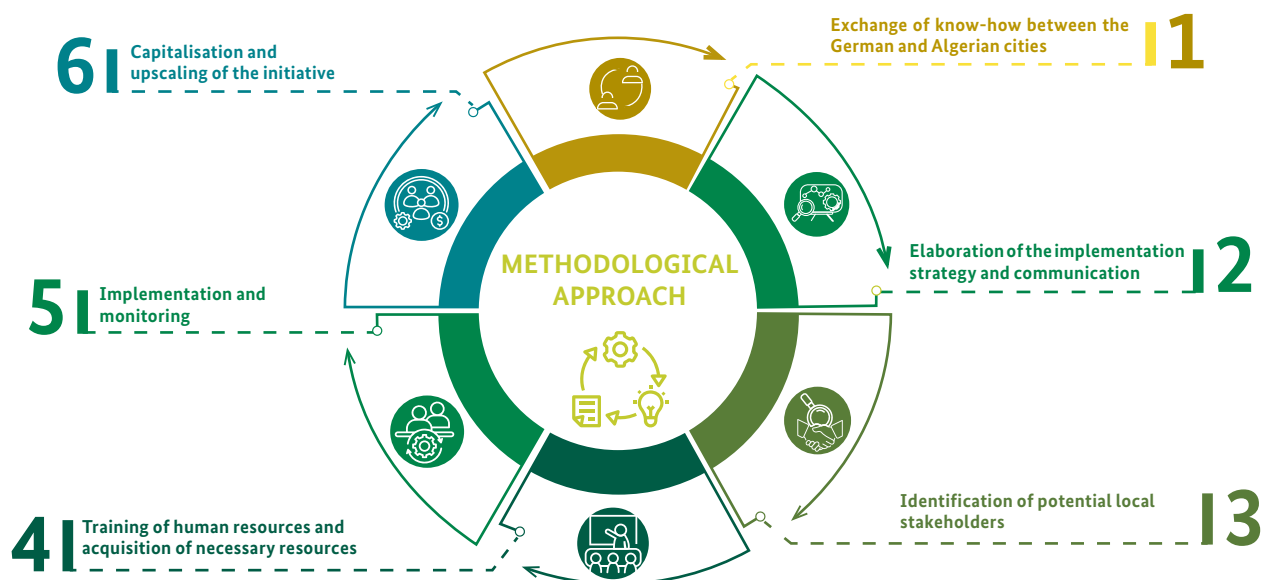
6 Capitalisation and upscaling of the initiative

Exchange of know-how between the German and Algerian cities 1

METHODOLOGICAL APPROACH

Elaboration of the implementation strategy and communication 2

5 Implementation and monitoring

Identification of potential local stakeholders 3

4 Training of human resources and acquisition of necessary resources